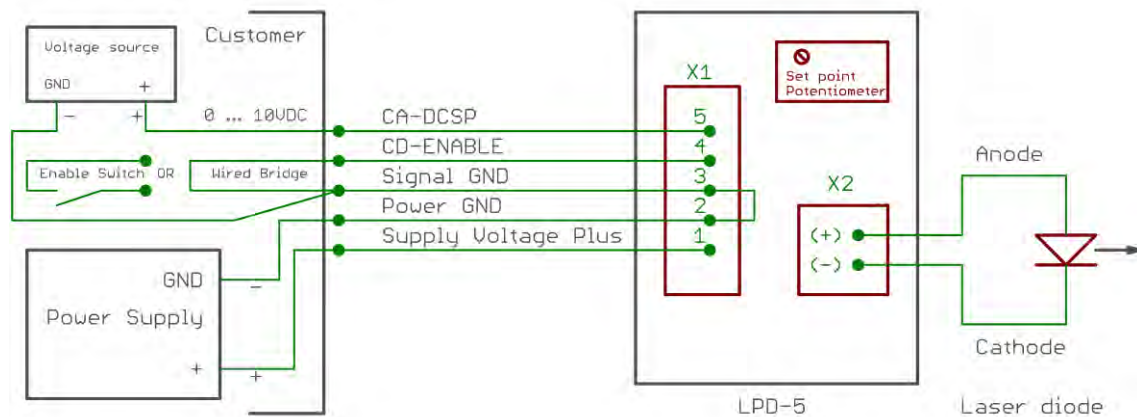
Voltage source

GND +

Customer

- +

0 … 10VDC

Enable Switch OR

Wired Bridge

CA-DCSP
CD-ENABLE
Signal GND
Power GND
Supply Voltage Plus

X1

5
4
3
2
1

Set point Potentiometer

X2

(+)
(-)

Anode

Cathode

GND

-

Power Supply

+

+

LPD-5

Laser diode